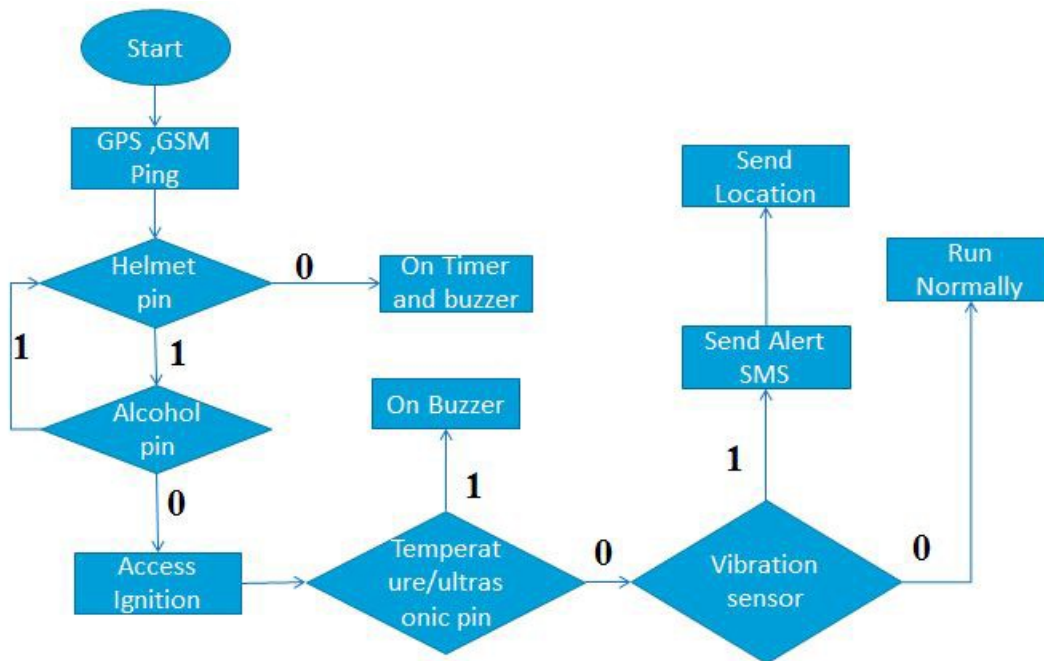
Start

GPS ,GSM Ping

Helmet pin

0

On Timer and buzzer

1

1

Alcohol pin

0

Access Ignition

On Buzzer

1

Temperat ure/ultras onic pin

0

Send Location

Send Alert SMS

1

Vibration sensor

0

Run Normally